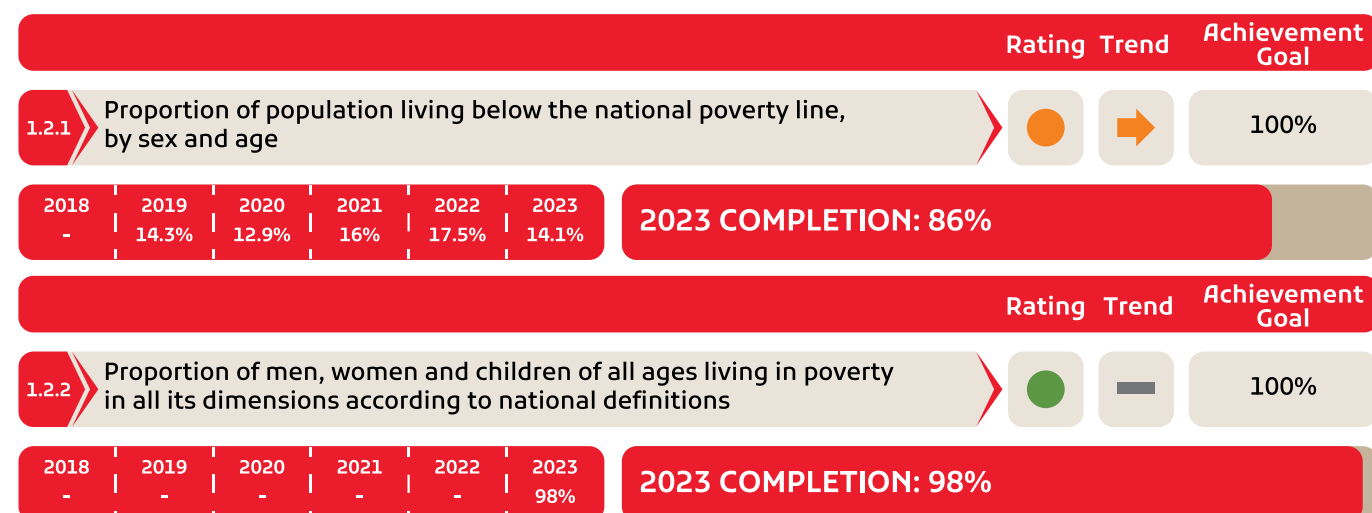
Rating Trend Achievement Goal

1.2.1 Proportion of population living below the national poverty line, by sex and age

100%

| 2018 | 2019 | 2020 | 2021 | 2022 | 2023 |
|---|---|---|---|---|---|
| - | 14.3% | 12.9% | 16% | 17.5% | 14.1% |

2023 COMPLETION: 86%

Rating Trend Achievement Goal

1.2.2 Proportion of men, women and children of all ages living in poverty in all its dimensions according to national definitions

100%

| 2018 | 2019 | 2020 | 2021 | 2022 | 2023 |
|---|---|---|---|---|---|
| - | - | - | - | - | 98% |

2023 COMPLETION: 98%